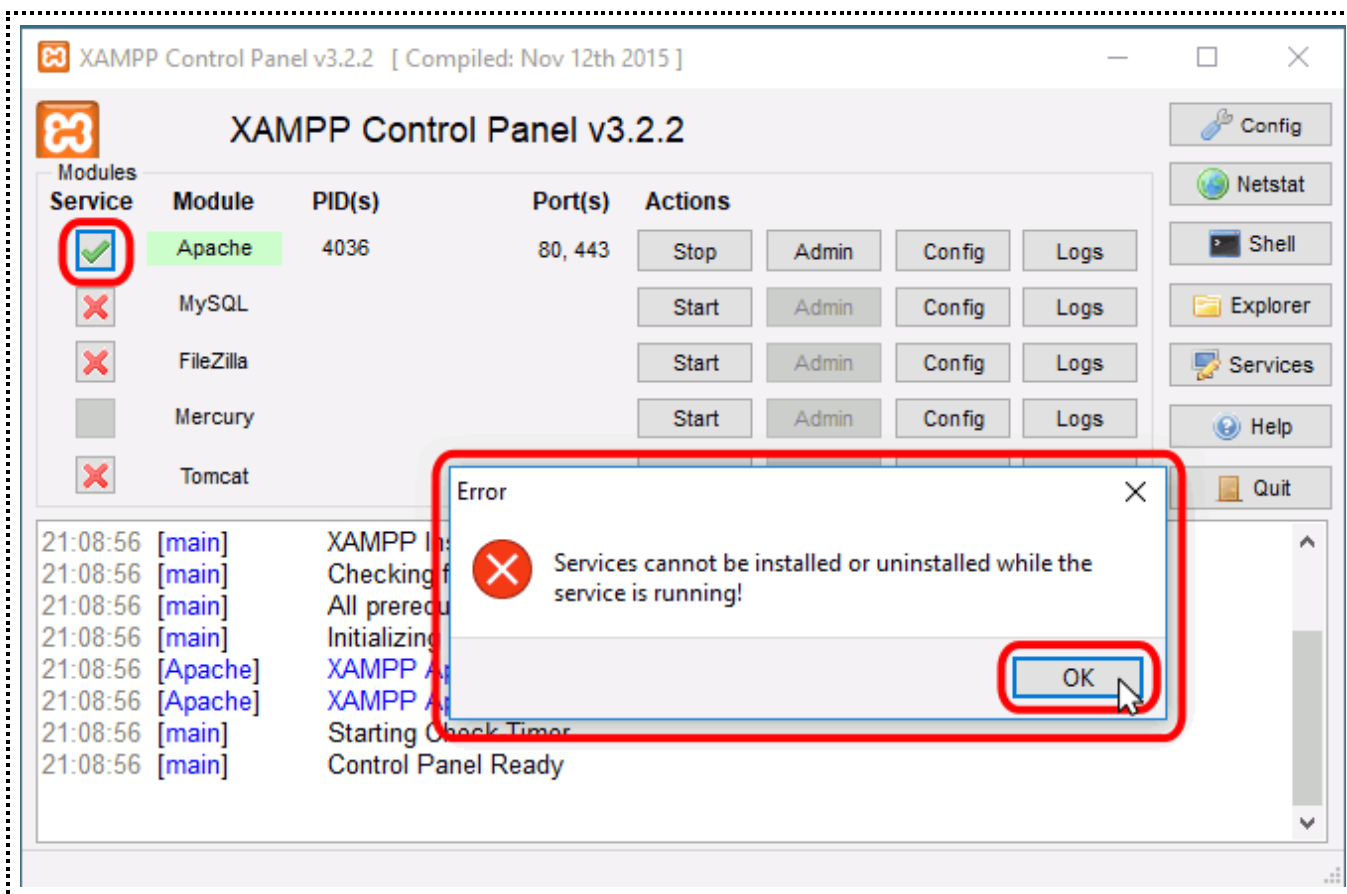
XAMPP Control Panel v3.2.2 [ Compiled: Nov 12th 2015 ]

XAMPP Control Panel v3.2.2

Config
Netstat
Shell
Explorer
Services
Help
Quit

Modules

| Service | Module | PID(s) | Port(s) | Actions | | | |
|---|---|---|---|---|---|---|---|
| | Apache | 4036 | 80, 443 | Stop | Admin | Config | Logs |
| | MySQL | | | Start | Admin | Config | Logs |
| | FileZilla | | | Start | Admin | Config | Logs |
| | Mercury | | | Start | Admin | Config | Logs |
| | Tomcat | | | | | | |

21:08:56 [main] XAMPP In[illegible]
21:08:56 [main] Checking f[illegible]
21:08:56 [main] All prerequ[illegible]
21:08:56 [main] Initializing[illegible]
21:08:56 [Apache] XAMPP A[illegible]
21:08:56 [Apache] XAMPP A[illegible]
21:08:56 [main] Starting Check Timer
21:08:56 [main] Control Panel Ready

Error

Services cannot be installed or uninstalled while the service is running!

OK